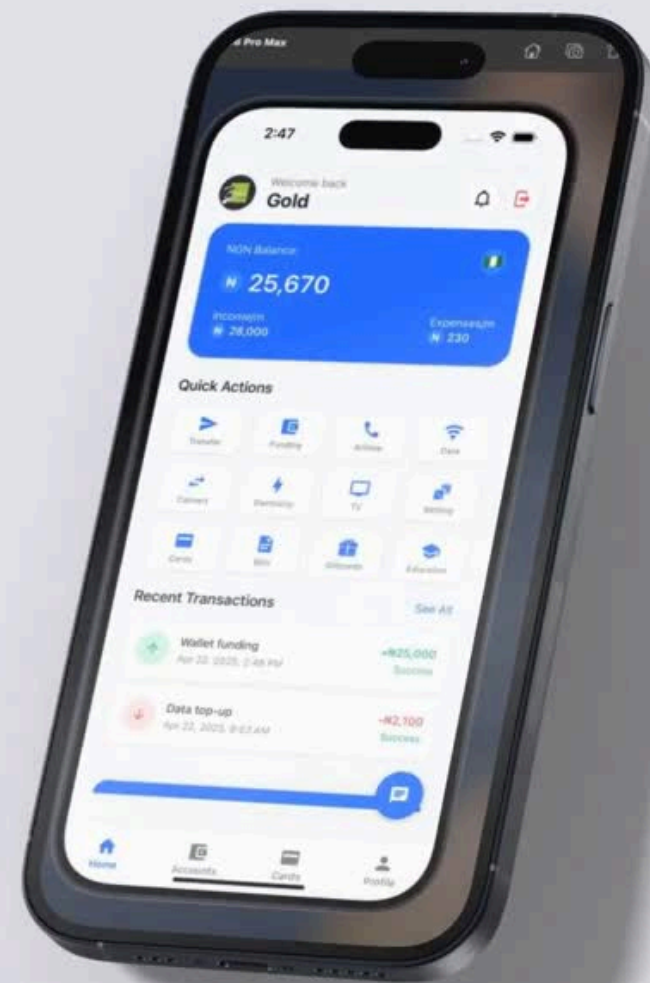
Pro Max

2:47

Welcome back
Gold

NGN Balance
₦ 25,670

Income
₦ 28,000

Expenses
₦ 230

Quick Actions

Transfer
Funding
Airtime
Data
Convert
Electricity
TV
Betting
Cards
Bills
Giftcards
Education

Recent Transactions
See All

Wallet funding
Apr 22, 2025, 2:48 PM
+₦25,000
Success

Data top-up
Apr 22, 2025, 9:53 AM
-₦2,100
Success

Home
Accounts
Cards
Profile